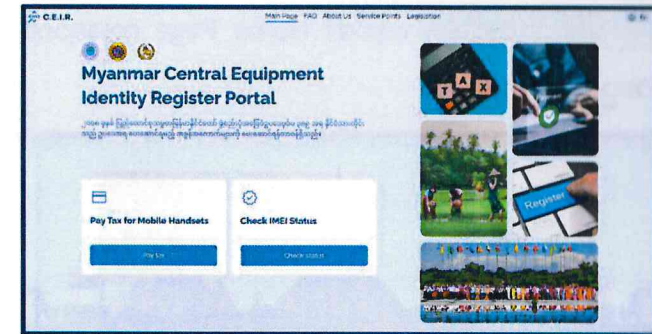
C.E.I.R.

Main Page FAQ About Us Service Points Legislation

Myanmar Central Equipment Identity Register Portal

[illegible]

Pay Tax for Mobile Handsets

Pay tax

Check IMEI Status

Check status

T A X

Register